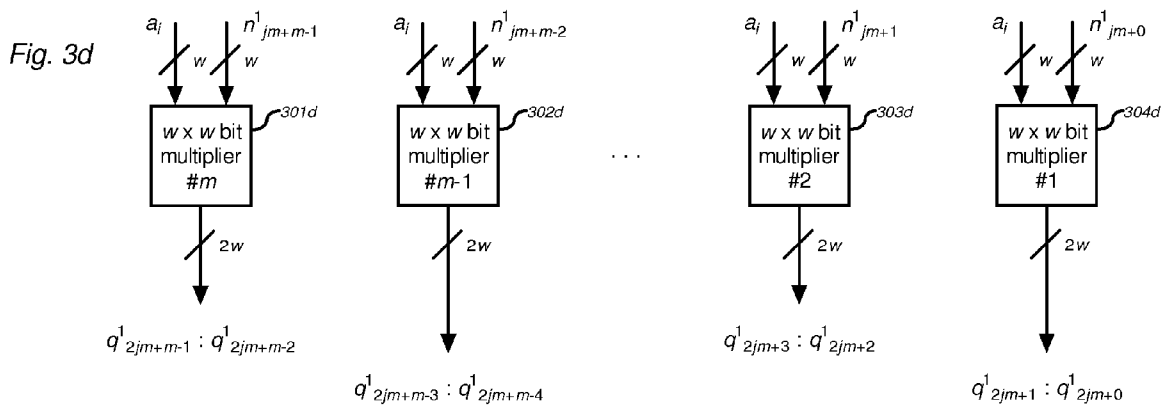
Fig. 3d

$a_i$ $n^1_{jm+m-1}$
$w$ $w$
$w$ x $w$ bit multiplier #$m$
301d
$2w$
$q^1_{2jm+m-1} : q^1_{2jm+m-2}$

$a_i$ $n^1_{jm+m-2}$
$w$ $w$
$w$ x $w$ bit multiplier #$m$-1
302d
$2w$
$q^1_{2jm+m-3} : q^1_{2jm+m-4}$

. . .

$a_i$ $n^1_{jm+1}$
$w$ $w$
$w$ x $w$ bit multiplier #2
303d
$2w$
$q^1_{2jm+3} : q^1_{2jm+2}$

$a_i$ $n^1_{jm+0}$
$w$ $w$
$w$ x $w$ bit multiplier #1
304d
$2w$
$q^1_{2jm+1} : q^1_{2jm+0}$